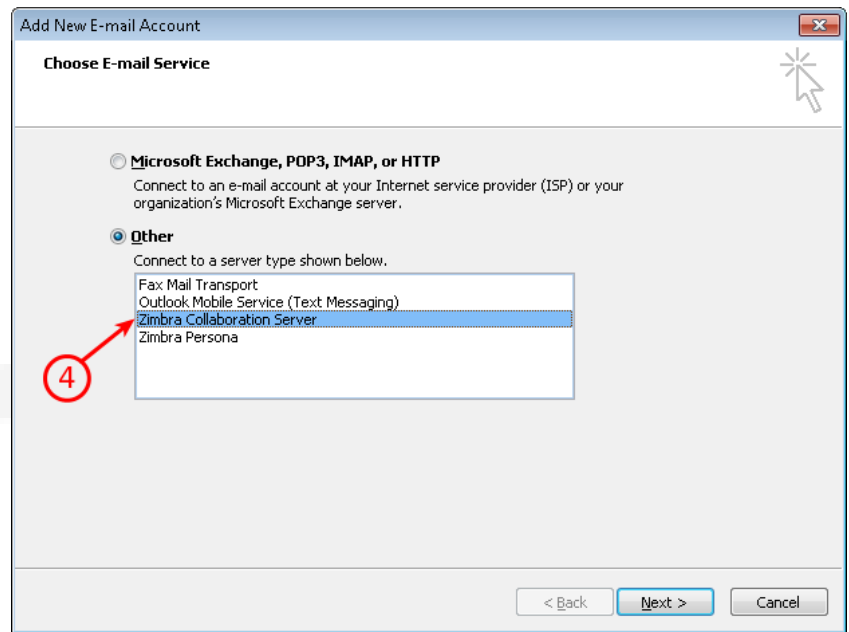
Add New E-mail Account

Choose E-mail Service

Microsoft Exchange, POP3, IMAP, or HTTP

Connect to an e-mail account at your Internet service provider (ISP) or your organization's Microsoft Exchange server.

Other

Connect to a server type shown below.

Fax Mail Transport
Outlook Mobile Service (Text Messaging)
Zimbra Collaboration Server
Zimbra Persona

4

< Back

Next >

Cancel